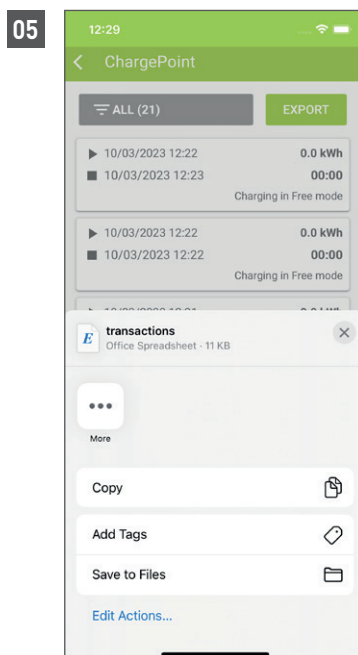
05

12:29

ChargePoint

ALL (21)

EXPORT

10/03/2023 12:22 0.0 kWh
10/03/2023 12:23 00:00
Charging in Free mode

10/03/2023 12:22 0.0 kWh
10/03/2023 12:22 00:00
Charging in Free mode

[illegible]

E transactions
Office Spreadsheet · 11 KB

More

Copy

Add Tags

Save to Files

Edit Actions...